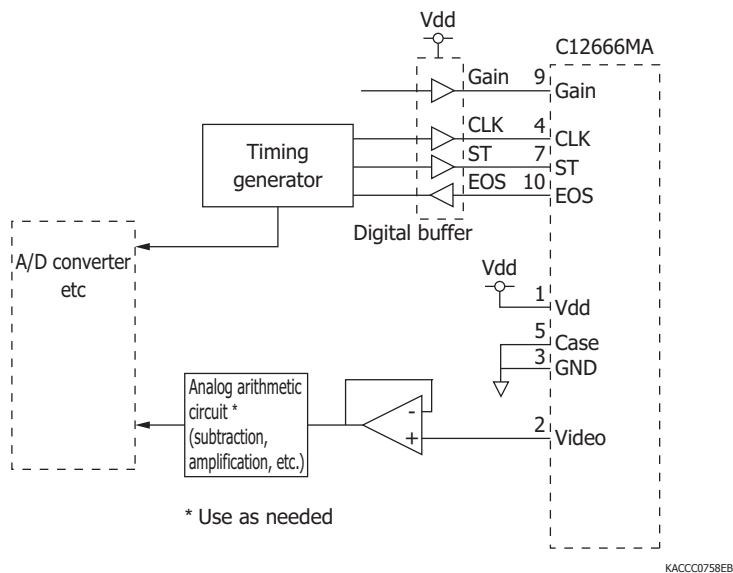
Vdd

C12666MA

Gain 9 Gain

CLK 4 CLK

ST 7 ST

EOS 10 EOS

Timing generator

Digital buffer

A/D converter etc

Vdd

1 Vdd

5 Case

3 GND

Analog arithmetic circuit * (subtraction, amplification, etc.)

-

+

2 Video

* Use as needed

KACCC0758EB